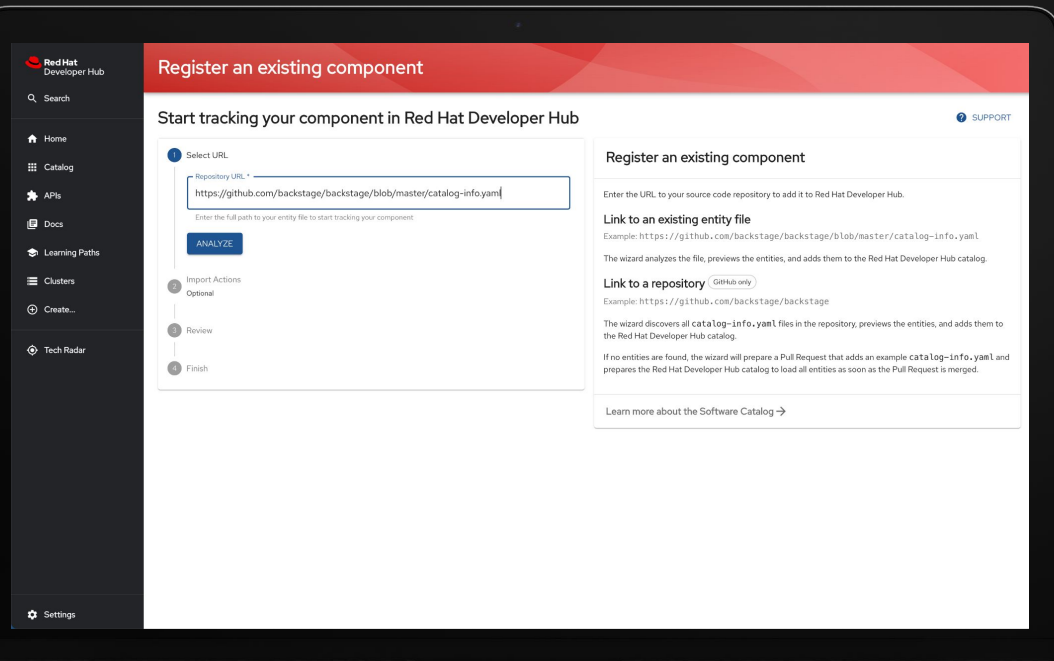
Red Hat
Developer Hub

Search

Home

Catalog

APIs

Docs

Learning Paths

Clusters

Create...

Tech Radar

Settings

Register an existing component

Start tracking your component in Red Hat Developer Hub

SUPPORT

1 Select URL

Repository URL *

https://github.com/backstage/backstage/blob/master/catalog-info.yaml

Enter the full path to your entity file to start tracking your component

ANALYZE

2 Import Actions
Optional

3 Review

4 Finish

Register an existing component

Enter the URL to your source code repository to add it to Red Hat Developer Hub.

Link to an existing entity file

Example: https://github.com/backstage/backstage/blob/master/catalog-info.yaml

The wizard analyzes the file, previews the entities, and adds them to the Red Hat Developer Hub catalog.

Link to a repository GitHub only

Example: https://github.com/backstage/backstage

The wizard discovers all catalog-info.yaml files in the repository, previews the entities, and adds them to the Red Hat Developer Hub catalog.

If no entities are found, the wizard will prepare a Pull Request that adds an example catalog-info.yaml and prepares the Red Hat Developer Hub catalog to load all entities as soon as the Pull Request is merged.

Learn more about the Software Catalog →